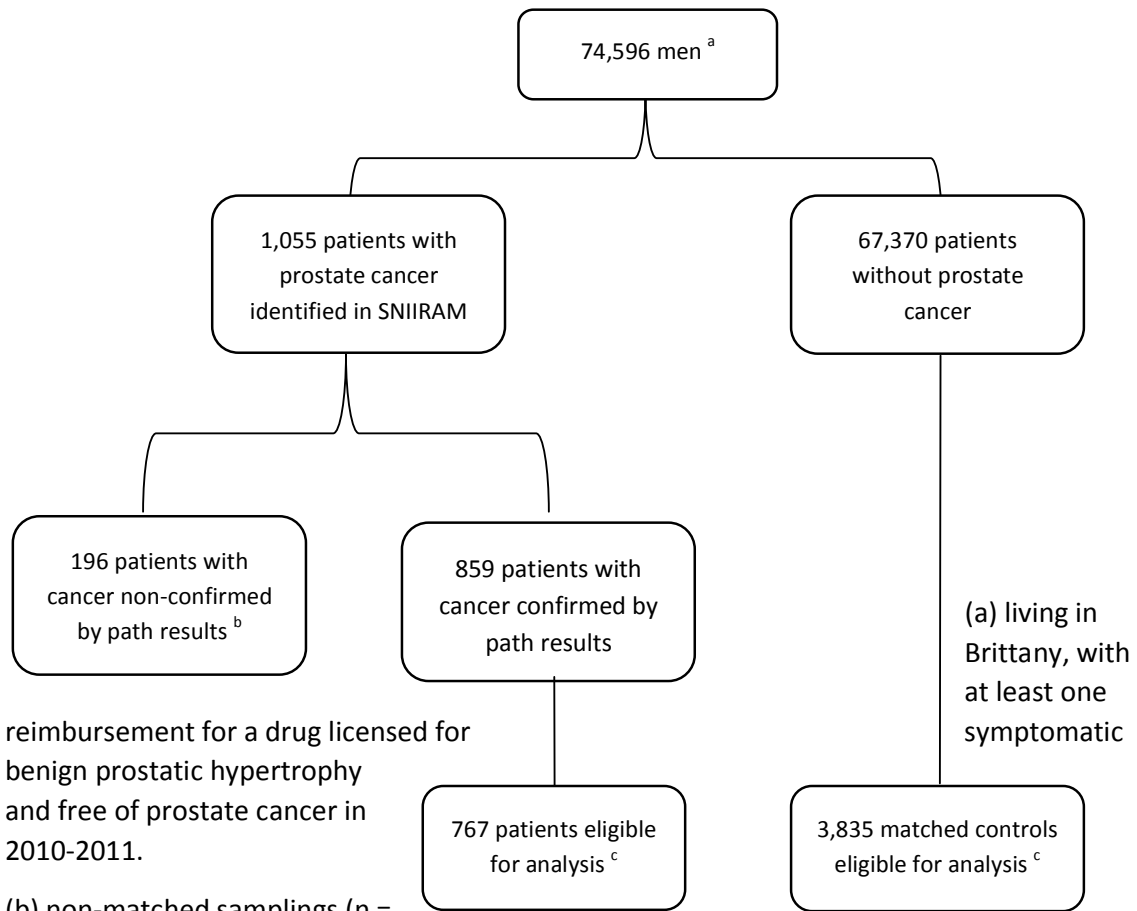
74,596 men $^{a}$

1,055 patients with prostate cancer identified in SNIIRAM

67,370 patients without prostate cancer

196 patients with cancer non-confirmed by path results $^{b}$

859 patients with cancer confirmed by path results

(a) living in Brittany, with at least one symptomatic reimbursement for a drug licensed for benign prostatic hypertrophy and free of prostate cancer in 2010-2011.

767 patients eligible for analysis $^{c}$

3,835 matched controls eligible for analysis $^{c}$

(b) non-matched samplings (n = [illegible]